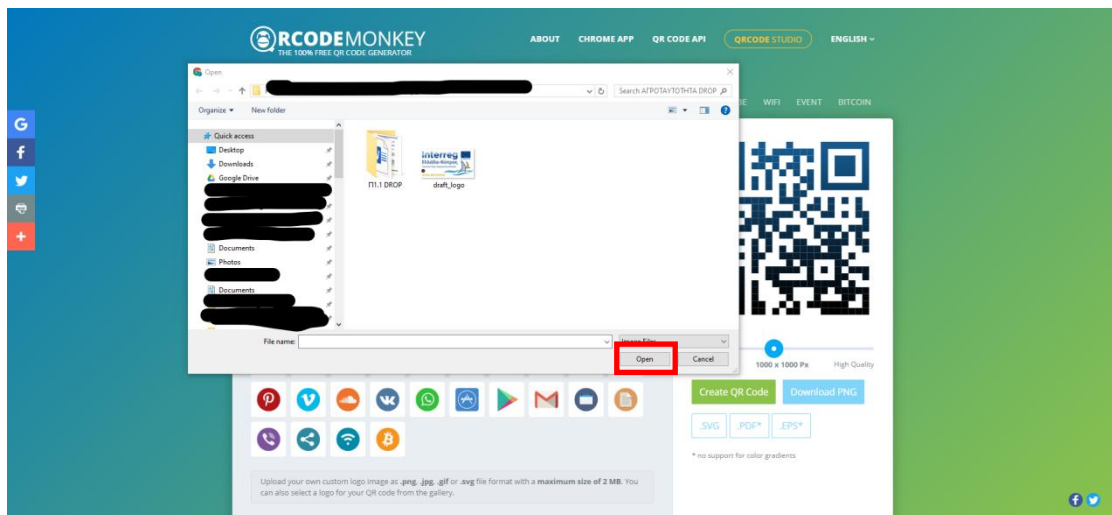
QRCODEMONKEY
THE 100% FREE QR CODE GENERATOR

ABOUT CHROME APP QR CODE API QRCODE STUDIO ENGLISH

E WIFI EVENT BITCOIN

Open

Search ΑΓΡΟΤΑΥΤΟΤΗΤΑ DROP

Organize New folder

Quick access
Desktop
Downloads
Google Drive
Documents
Photos
Documents

Π1.1 DROP
draft_logo

File name:
Image Files
Open Cancel

1000 x 1000 Px High Quality

Create QR Code Download PNG

.SVG .PDF* .EPS*

* no support for color gradients

Upload your own custom logo image as .png, .jpg, .gif or .svg file format with a maximum size of 2 MB. You can also select a logo for your QR code from the gallery.